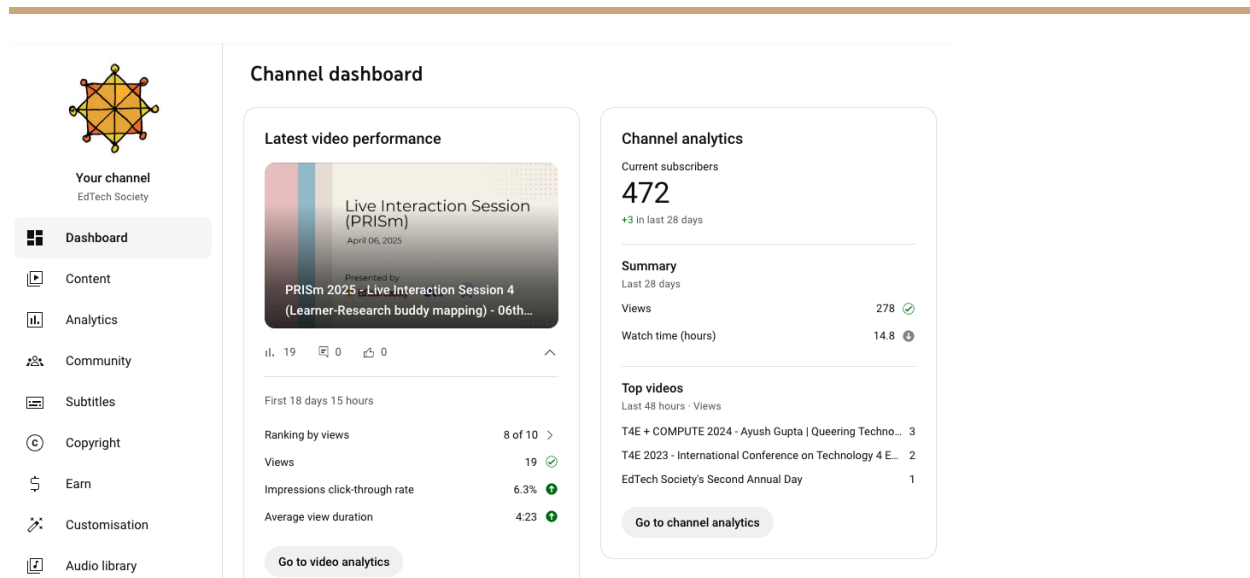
Your channel
EdTech Society

Dashboard
Content
Analytics
Community
Subtitles
Copyright
Earn
Customisation
Audio library

Channel dashboard

Latest video performance

Live Interaction Session (PRISm)
April 06, 2025
Presented by

PRISm 2025 - Live Interaction Session 4 (Learner-Research buddy mapping) - 06th...

19 0 0

First 18 days 15 hours

| | |
|---|---|
| Ranking by views | 8 of 10 |
| Views | 19 |
| Impressions click-through rate | 6.3% |
| Average view duration | 4:23 |

Go to video analytics

Channel analytics

Current subscribers
472
+3 in last 28 days

Summary
Last 28 days

| | |
|---|---|
| Views | 278 |
| Watch time (hours) | 14.8 |

Top videos
Last 48 hours · Views

| | |
|---|---|
| T4E + COMPUTE 2024 - Ayush Gupta \| Queering Techno... | 3 |
| T4E 2023 - International Conference on Technology 4 E... | 2 |
| EdTech Society's Second Annual Day | 1 |

Go to channel analytics